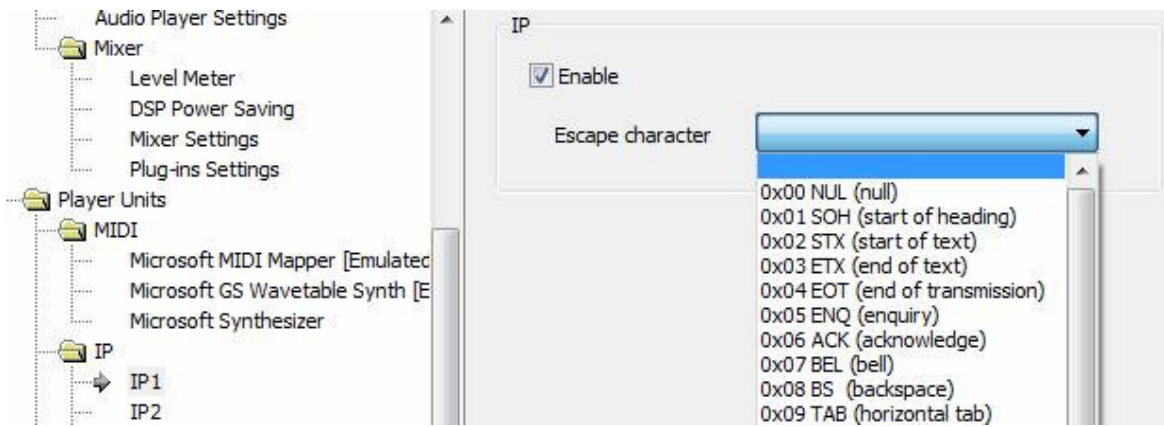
Audio Player Settings
Mixer
Level Meter
DSP Power Saving
Mixer Settings
Plug-ins Settings
Player Units
MIDI
Microsoft MIDI Mapper [Emulatec
Microsoft GS Wavetable Synth [E
Microsoft Synthesizer
IP
IP1
IP2

IP

Enable

Escape character

0x00 NUL (null)
0x01 SOH (start of heading)
0x02 STX (start of text)
0x03 ETX (end of text)
0x04 EOT (end of transmission)
0x05 ENQ (enquiry)
0x06 ACK (acknowledge)
0x07 BEL (bell)
0x08 BS (backspace)
0x09 TAB (horizontal tab)